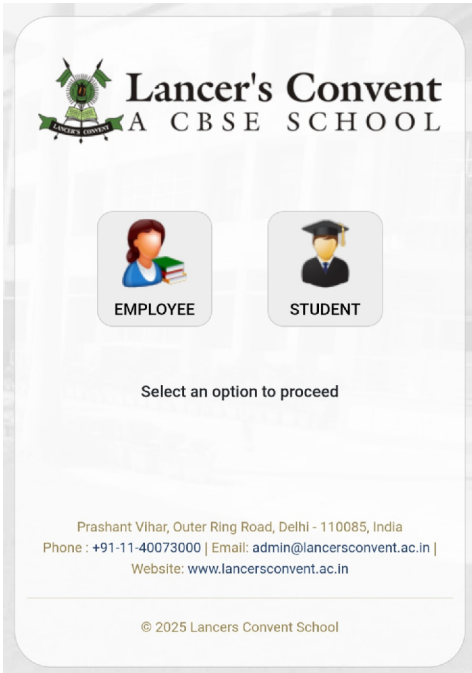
LANCER'S CONVENT

Lancer's Convent
A CBSE SCHOOL

EMPLOYEE

STUDENT

Select an option to proceed

Prashant Vihar, Outer Ring Road, Delhi - 110085, India
Phone : +91-11-40073000 | Email: admin@lancersconvent.ac.in |
Website: www.lancersconvent.ac.in

© 2025 Lancers Convent School